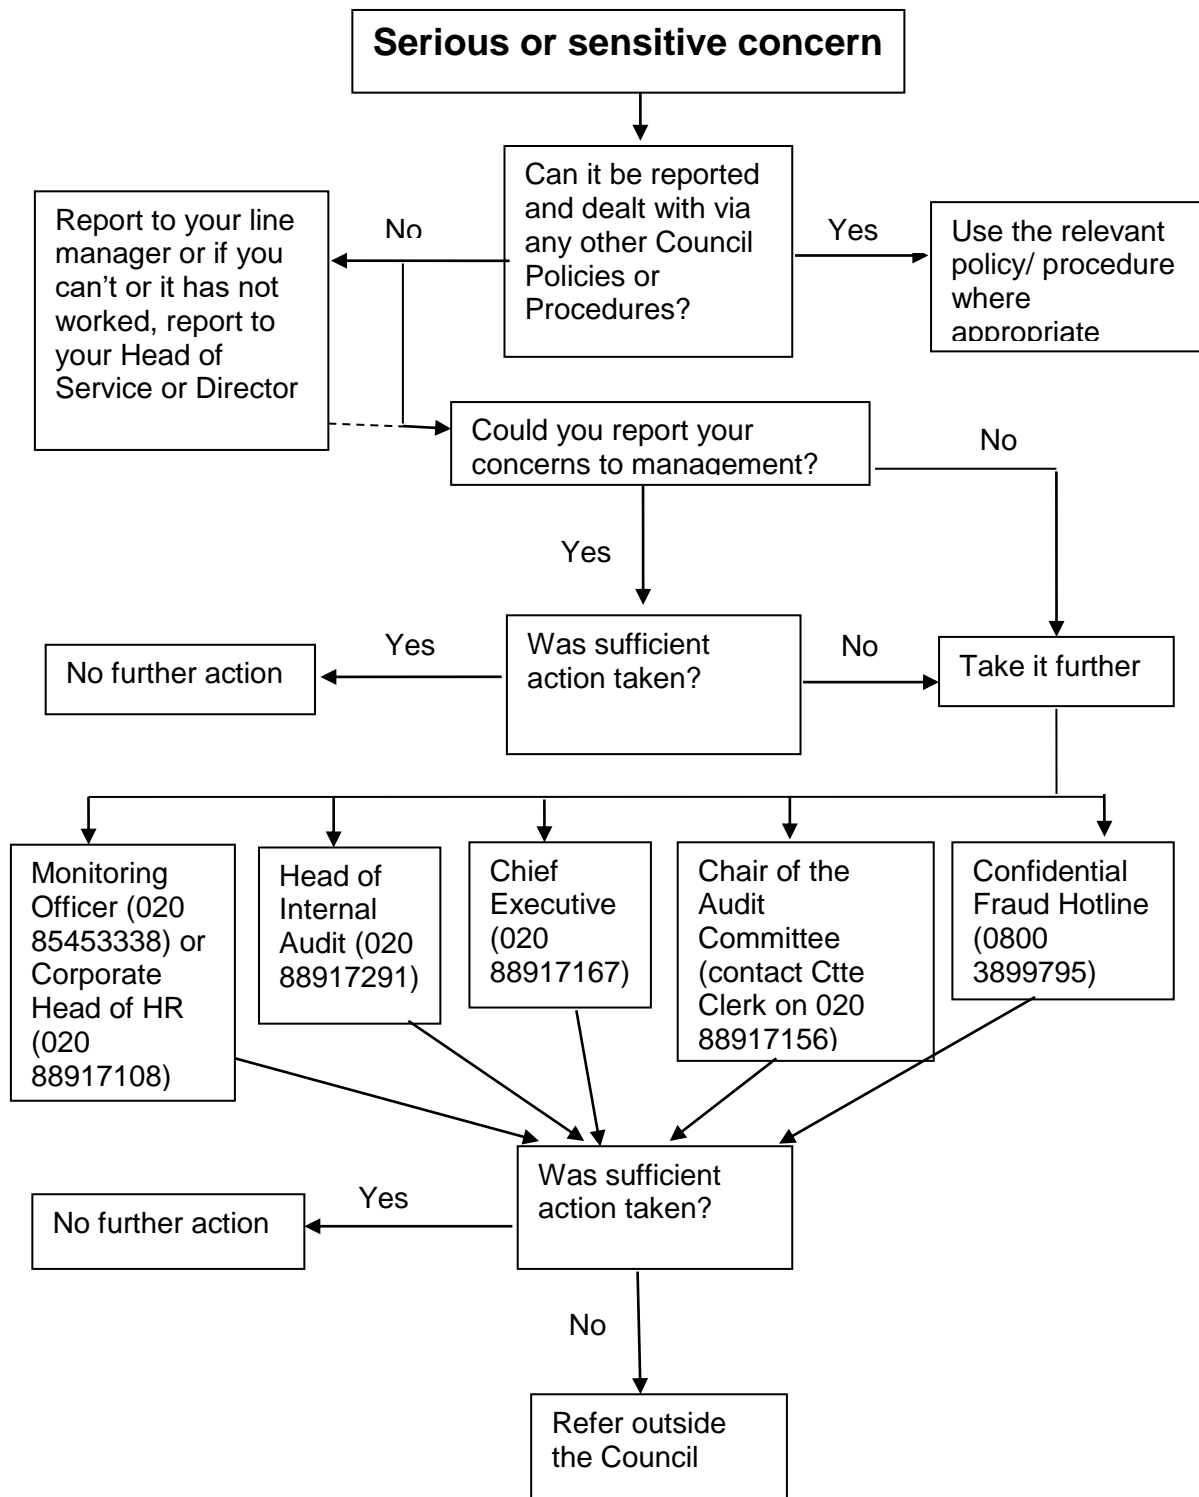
Serious or sensitive concern

Can it be reported and dealt with via any other Council Policies or Procedures?

No

Report to your line manager or if you can't or it has not worked, report to your Head of Service or Director

Yes

Use the relevant policy/ procedure where appropriate

Could you report your concerns to management?

No

Yes

Was sufficient action taken?

Yes

No further action

No

Take it further

Monitoring Officer (020 85453338) or Corporate Head of HR (020 88917108)

Head of Internal Audit (020 88917291)

Chief Executive (020 88917167)

Chair of the Audit Committee (contact Ctte Clerk on 020 88917156)

Confidential Fraud Hotline (0800 3899795)

Was sufficient action taken?

Yes

No further action

No

Refer outside the Council